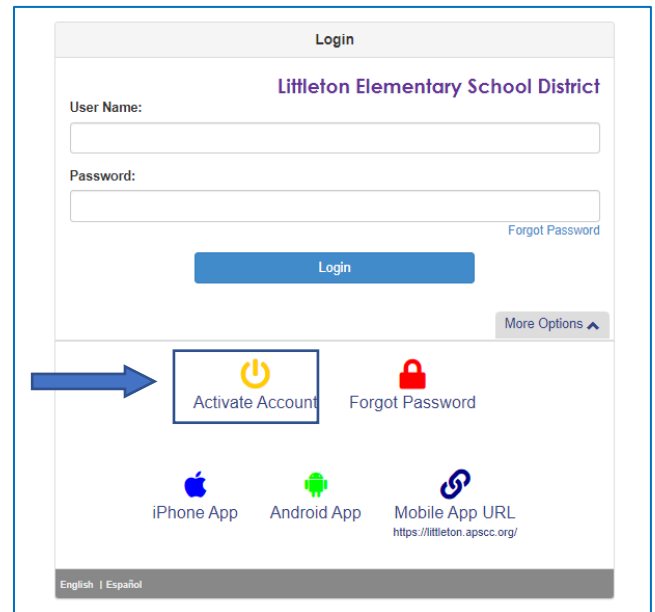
Login

Littleton Elementary School District

User Name:

Password:

Forgot Password

Login

More Options

Activate Account

Forgot Password

iPhone App

Android App

Mobile App URL
https://littleton.apscc.org/

English | Español